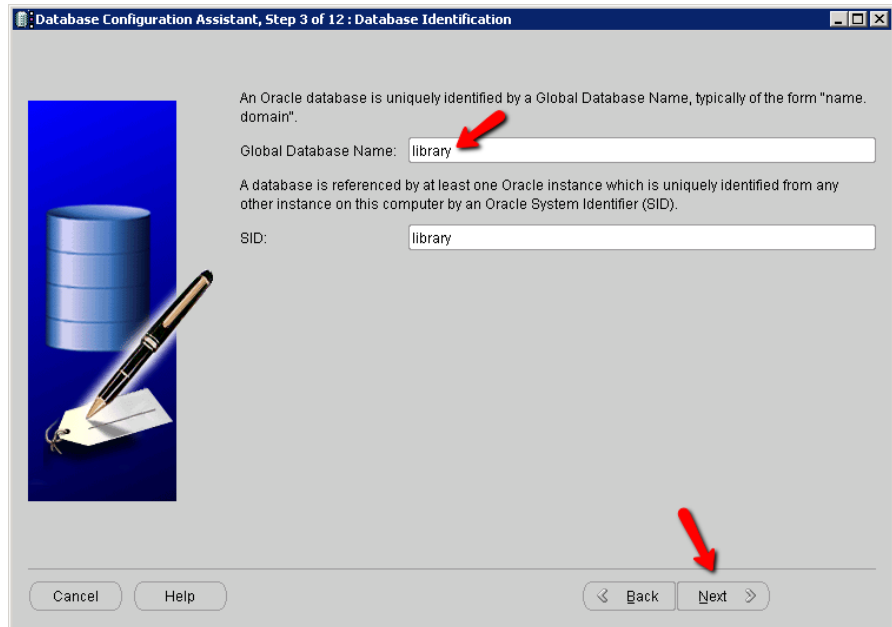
Database Configuration Assistant, Step 3 of 12 : Database Identification

An Oracle database is uniquely identified by a Global Database Name, typically of the form "name.domain".

Global Database Name: library

A database is referenced by at least one Oracle instance which is uniquely identified from any other instance on this computer by an Oracle System Identifier (SID).

SID: library

Cancel Help Back Next